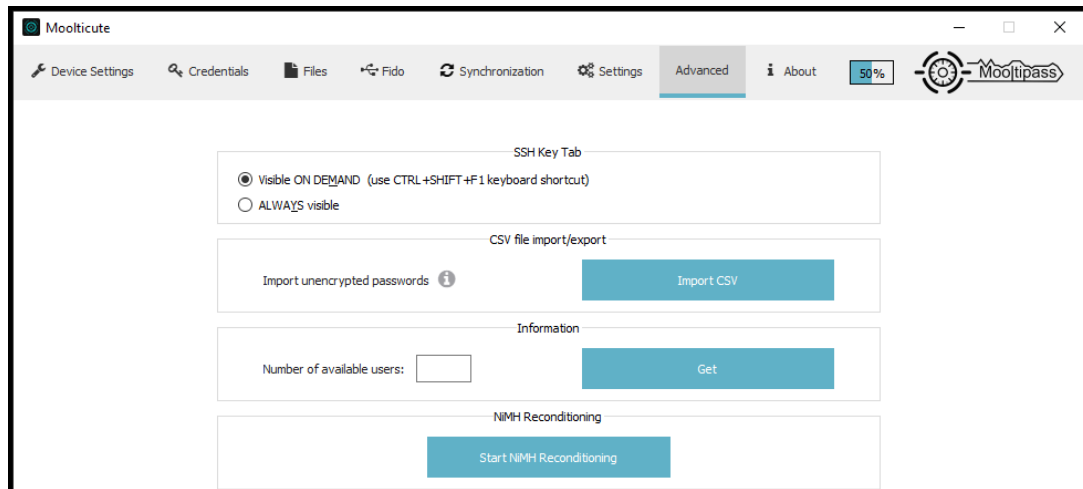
Moolticute

Device Settings  Credentials  Files  Fido  Synchronization  Settings  Advanced  About  50%  Mooltipass

SSH Key Tab

Visible ON DEMAND (use CTRL+SHIFT+F1 keyboard shortcut)

ALWAYS visible

CSV file import/export

Import unencrypted passwords

Import CSV

Information

Number of available users:

Get

NiMH Reconditioning

Start NiMH Reconditioning